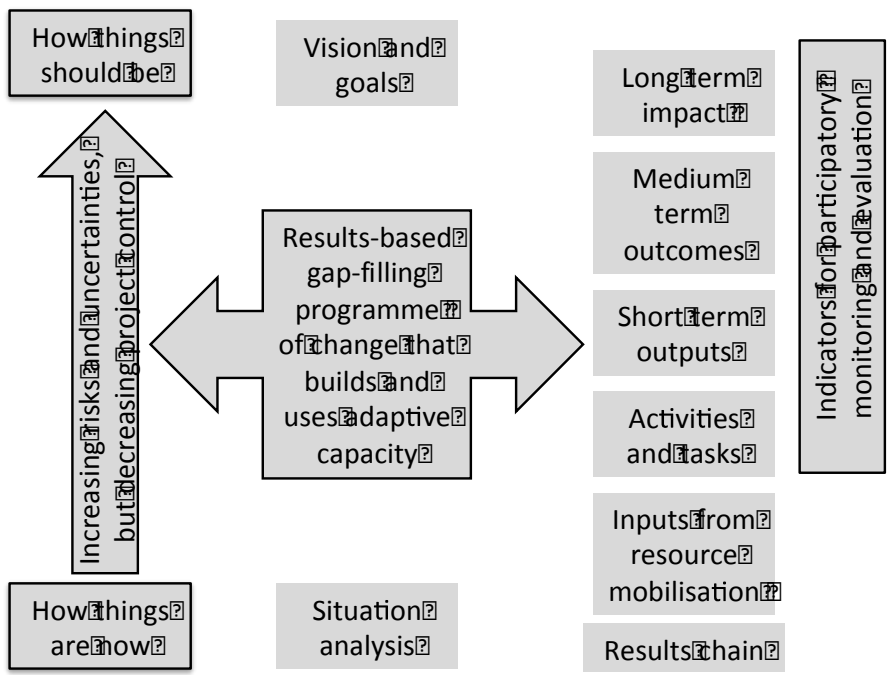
How things should be

Vision and goals

Long term impact

Medium term outcomes

Short term outputs

Activities and tasks

Inputs from resource mobilisation

Results chain

Indicators for participatory monitoring and evaluation

Increasing risks and uncertainties, but decreasing project control

Results-based gap-filling programme of change that builds and uses adaptive capacity

How things are now

Situation analysis